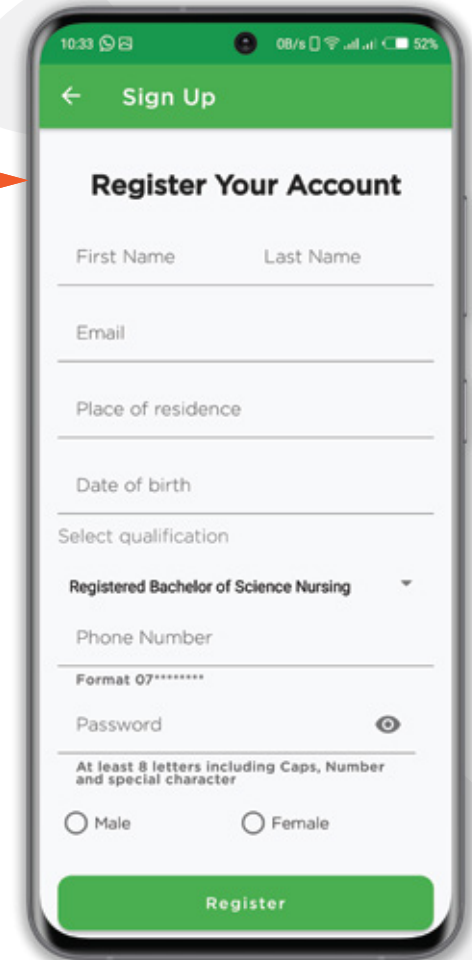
10:33

0B/s 52%

Sign Up

Register Your Account

First Name

Last Name

Email

Place of residence

Date of birth

Select qualification

Registered Bachelor of Science Nursing

Phone Number

Format 07********

Password

At least 8 letters including Caps, Number and special character

Male

Female

Register